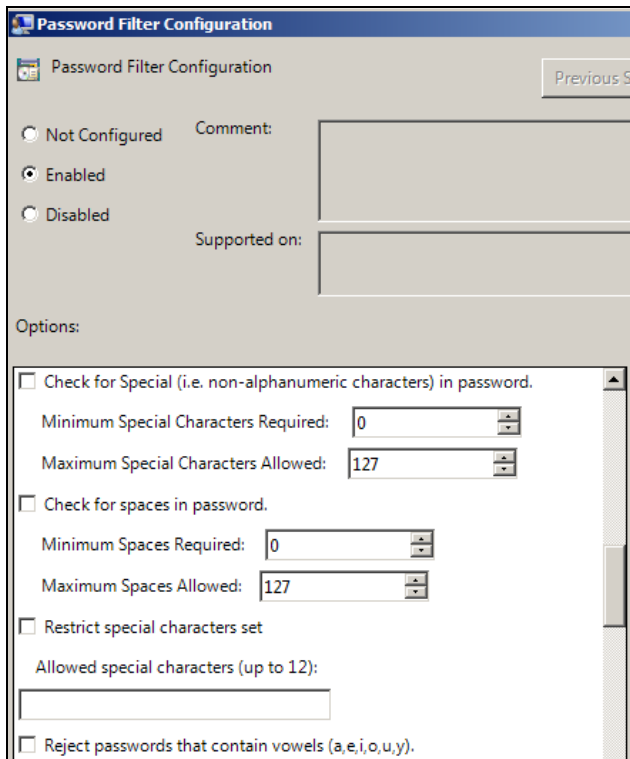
Password Filter Configuration

Password Filter Configuration

Previous S

Not Configured

Enabled

Disabled

Comment:

Supported on:

Options:

Check for Special (i.e. non-alphanumeric characters) in password.

Minimum Special Characters Required: 0

Maximum Special Characters Allowed: 127

Check for spaces in password.

Minimum Spaces Required: 0

Maximum Spaces Allowed: 127

Restrict special characters set

Allowed special characters (up to 12):

Reject passwords that contain vowels (a,e,i,o,u,y).